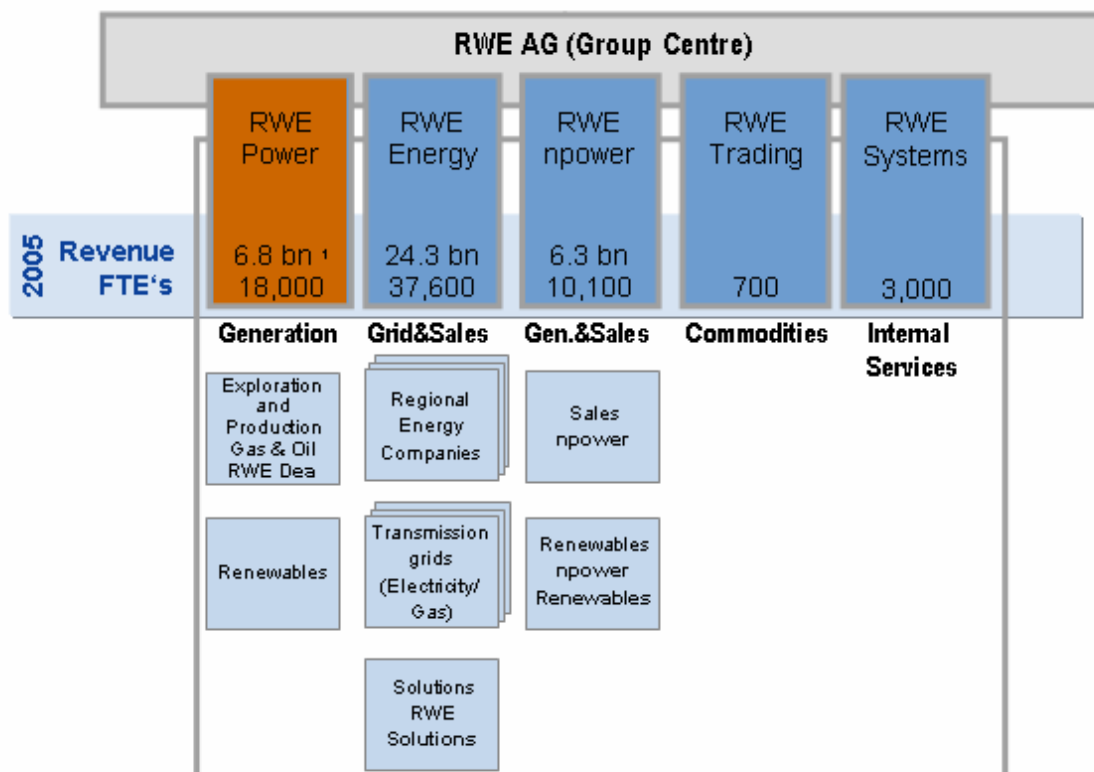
RWE AG (Group Centre)

RWE Power
RWE Energy
RWE npower
RWE Trading
RWE Systems

2005 Revenue FTE's

6.8 bn ¹
18,000

24.3 bn
37,600

6.3 bn
10,100

700

3,000

Generation
Grid&Sales
Gen.&Sales
Commodities
Internal Services

Exploration and Production Gas & Oil RWE Dea

Renewables

Regional Energy Companies

Transmission grids (Electricity/ Gas)

Solutions RWE Solutions

Sales npower

Renewables npower Renewables